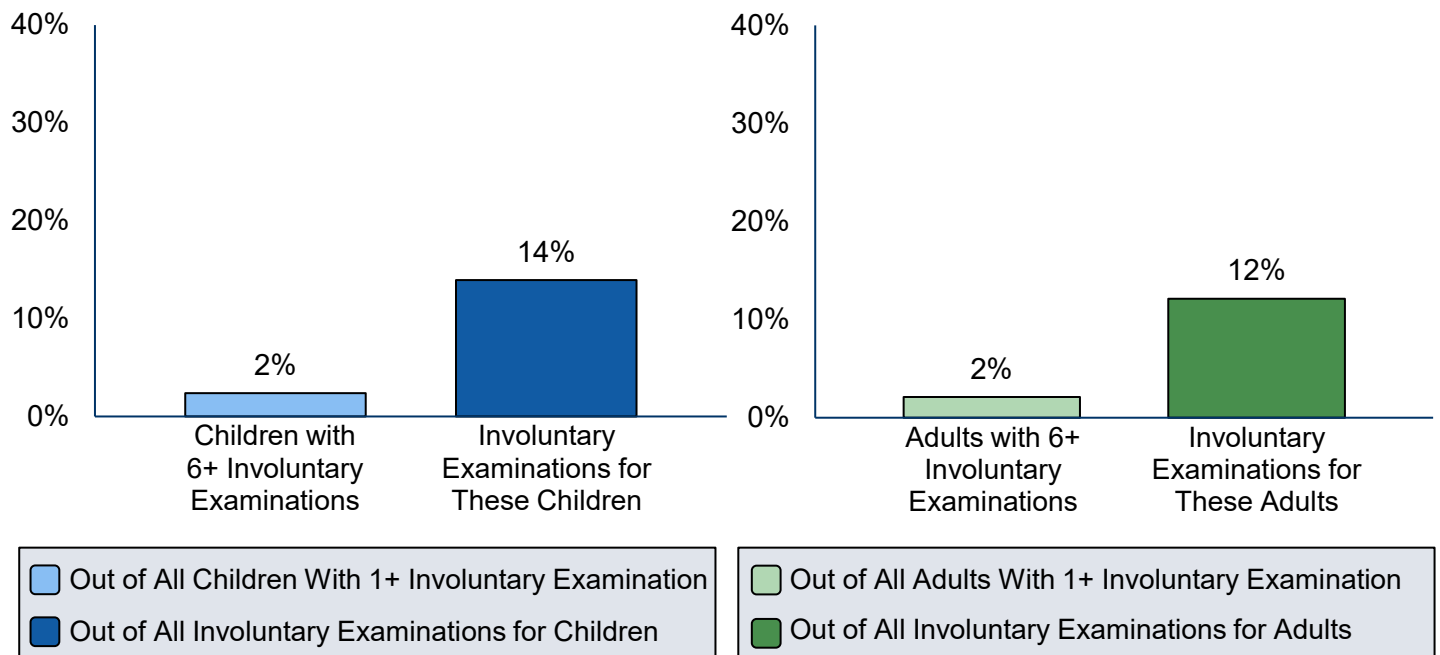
40%
30%
20%
10%
0%

2%
14%

Children with 6+ Involuntary Examinations
Involuntary Examinations for These Children

40%
30%
20%
10%
0%

2%
12%

Adults with 6+ Involuntary Examinations
Involuntary Examinations for These Adults

Out of All Children With 1+ Involuntary Examination
Out of All Involuntary Examinations for Children

Out of All Adults With 1+ Involuntary Examination
Out of All Involuntary Examinations for Adults